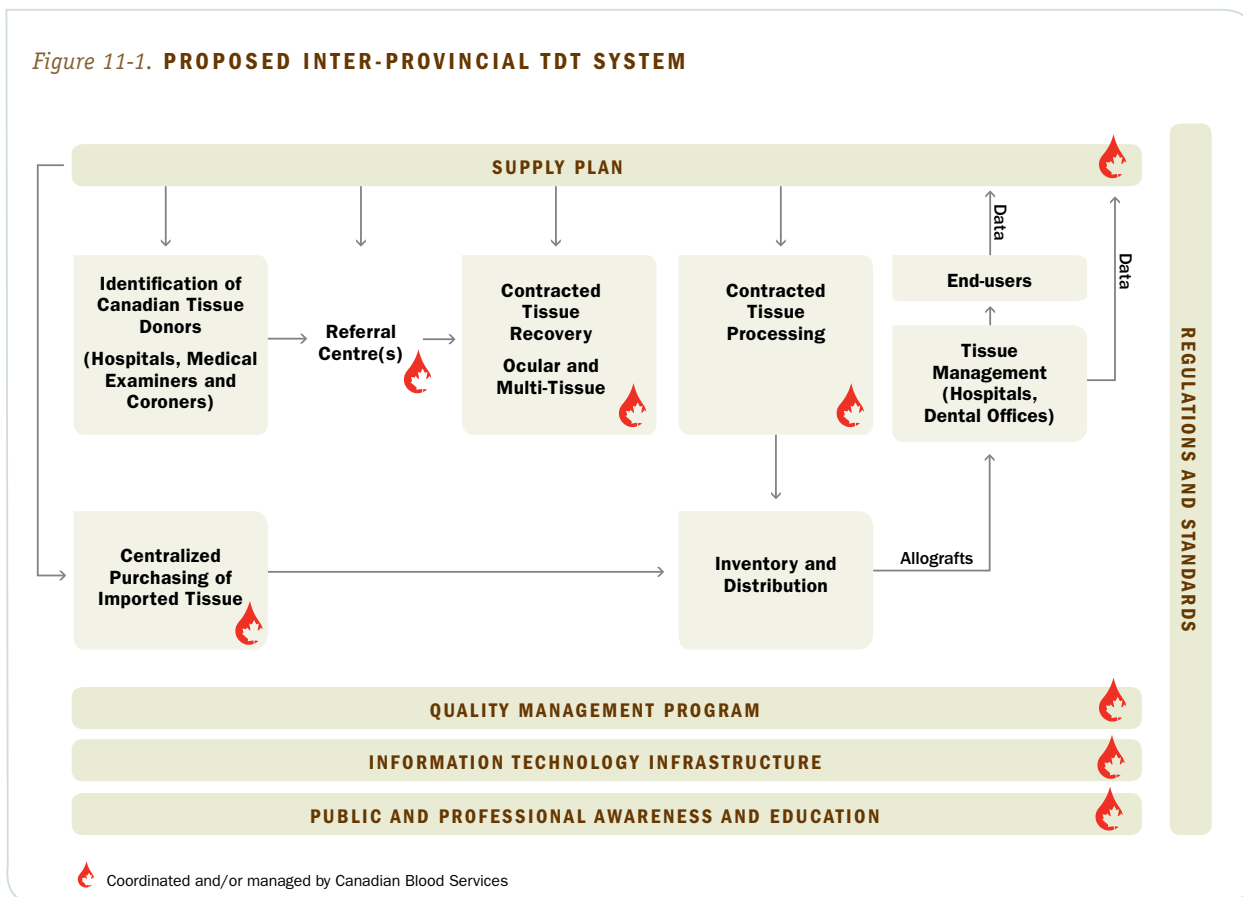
Figure 11-1. PROPOSED INTER-PROVINCIAL TDT SYSTEM

SUPPLY PLAN

Identification of Canadian Tissue Donors
(Hospitals, Medical Examiners and Coroners)

Referral Centre(s)

Contracted Tissue Recovery
Ocular and Multi-Tissue

Contracted Tissue Processing

Data

End-users

Data

Tissue Management (Hospitals, Dental Offices)

Centralized Purchasing of Imported Tissue

Inventory and Distribution

Allografts

REGULATIONS AND STANDARDS

QUALITY MANAGEMENT PROGRAM

INFORMATION TECHNOLOGY INFRASTRUCTURE

PUBLIC AND PROFESSIONAL AWARENESS AND EDUCATION

Coordinated and/or managed by Canadian Blood Services